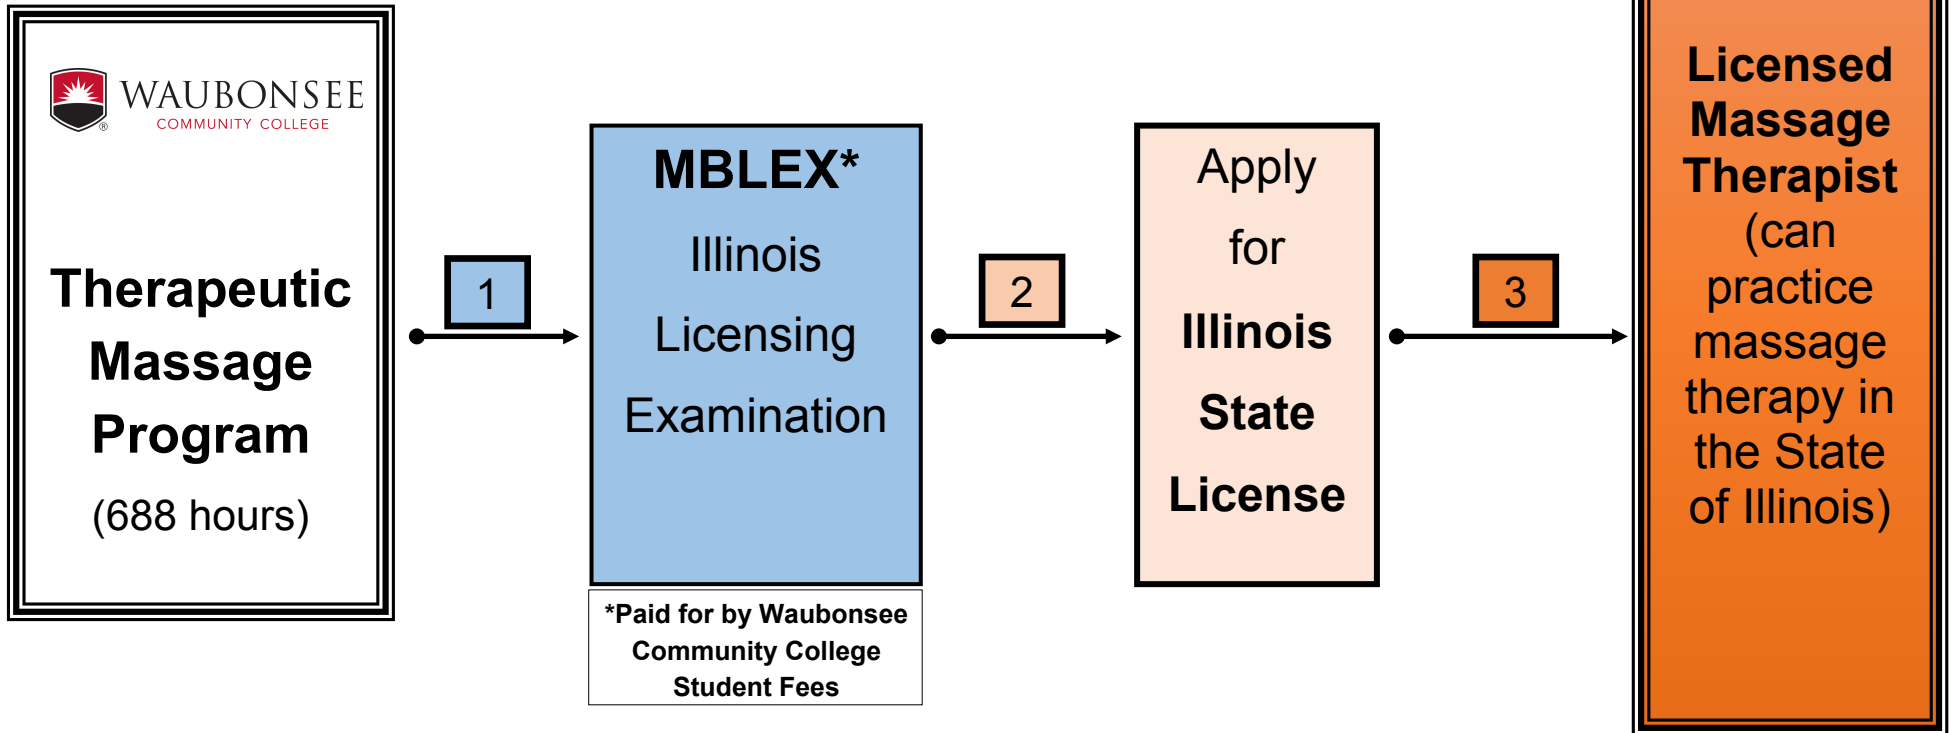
WAUBONSEE
COMMUNITY COLLEGE

Therapeutic Massage Program
(688 hours)

1

MBLEX*
Illinois Licensing Examination

*Paid for by Waubonsee Community College Student Fees

2

Apply for Illinois State License

3

Licensed Massage Therapist (can practice massage therapy in the State of Illinois)